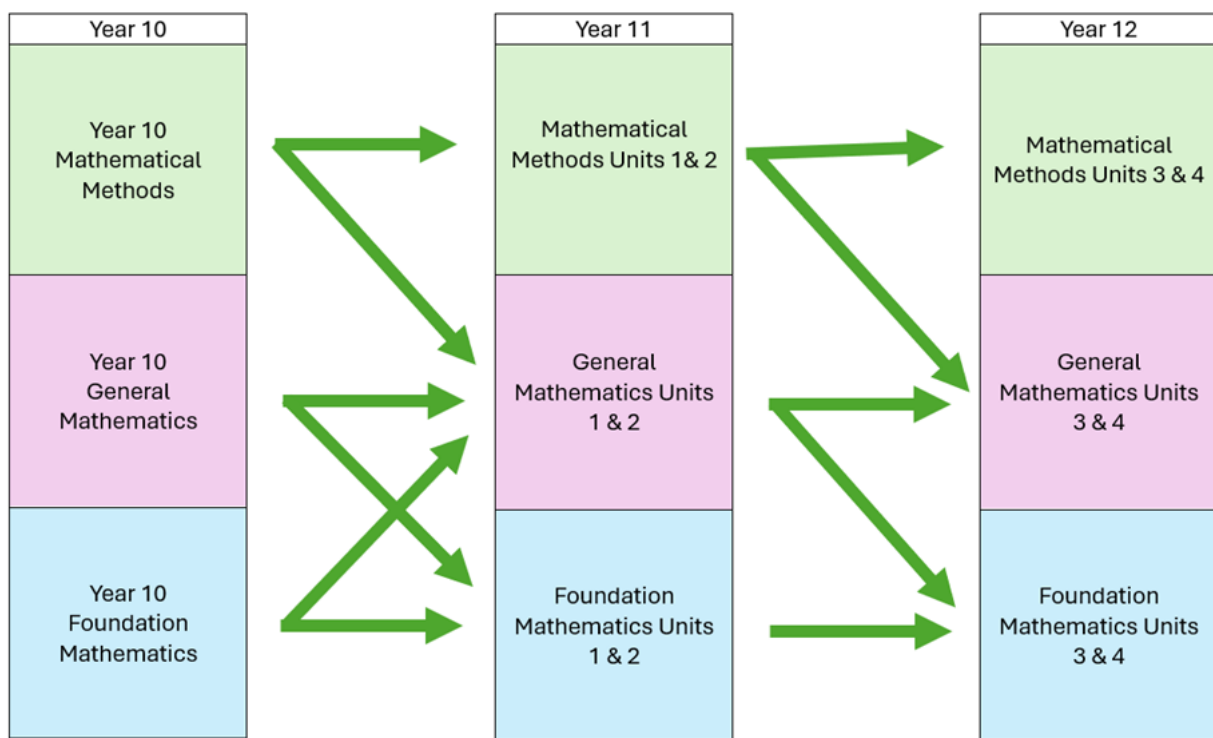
Year 10

Year 10 Mathematical Methods

Year 10 General Mathematics

Year 10 Foundation Mathematics

Year 11

Mathematical Methods Units 1& 2

General Mathematics Units 1 & 2

Foundation Mathematics Units 1 & 2

Year 12

Mathematical Methods Units 3 & 4

General Mathematics Units 3 & 4

Foundation Mathematics Units 3 & 4